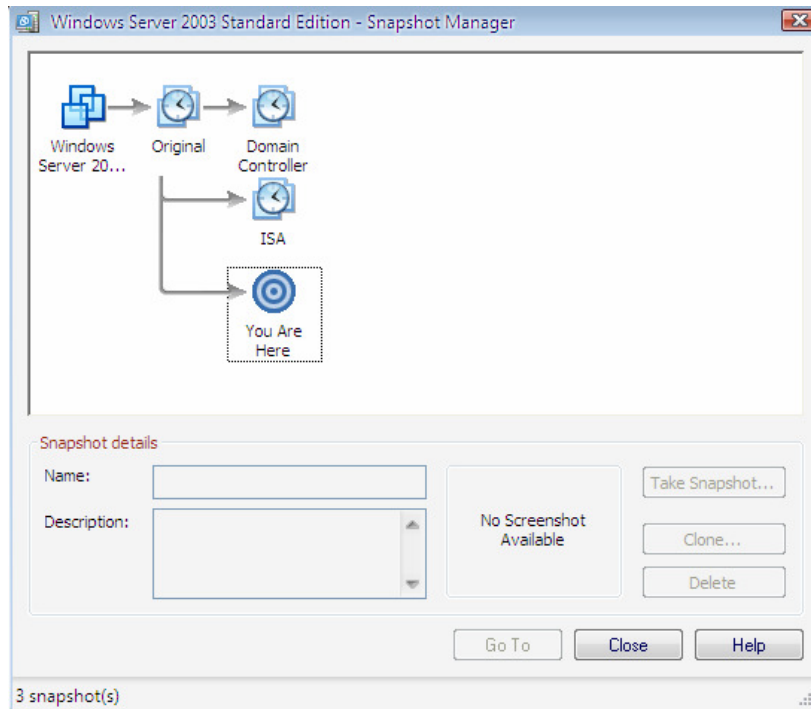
Windows Server 2003 Standard Edition - Snapshot Manager

Windows Server 20...

Original

Domain Controller

ISA

You Are Here

Snapshot details

Name:

Description:

No Screenshot Available

Take Snapshot...

Clone...

Delete

Go To

Close

Help

3 snapshot(s)